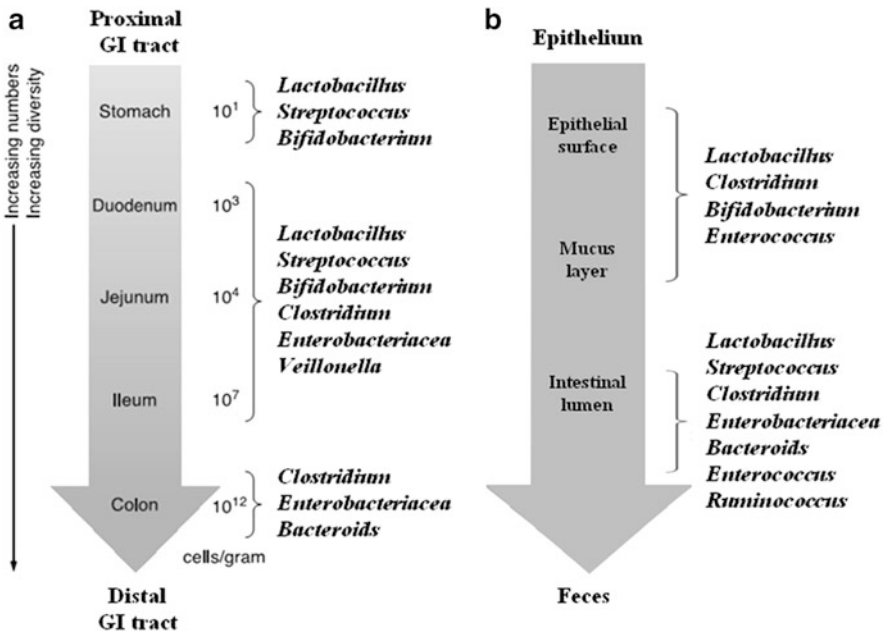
a

Proximal GI tract

Increasing numbers
Increasing diversity

Stomach $10^1$ Lactobacillus Streptococcus Bifidobacterium

Duodenum $10^3$

Jejunum $10^4$

Ileum $10^7$

Lactobacillus Streptococcus Bifidobacterium Clostridium Enterobacteriacea Veillonella

Colon $10^{12}$ Clostridium Enterobacteriacea Bacteroids

cells/gram

Distal GI tract

b

Epithelium

Epithelial surface

Mucus layer

Lactobacillus Clostridium Bifidobacterium Enterococcus

Intestinal lumen

Lactobacillus Streptococcus Clostridium Enterobacteriacea Bacteroids Enterococcus Ruminococcus

Feces